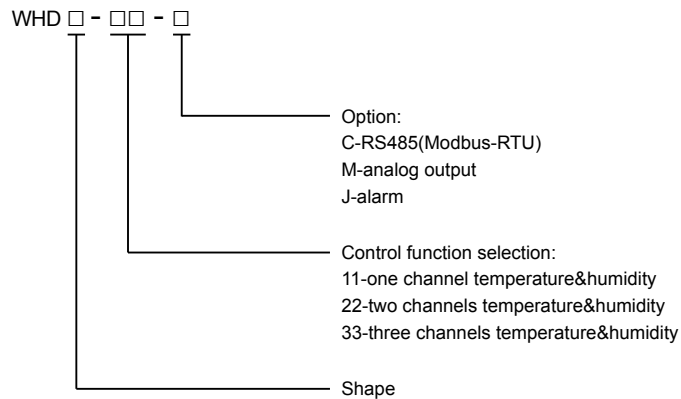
WHD □ - □□ - □

Option:
C-RS485(Modbus-RTU)
M-analog output
J-alarm

Control function selection:
11-one channel temperature&humidity
22-two channels temperature&humidity
33-three channels temperature&humidity

Shape